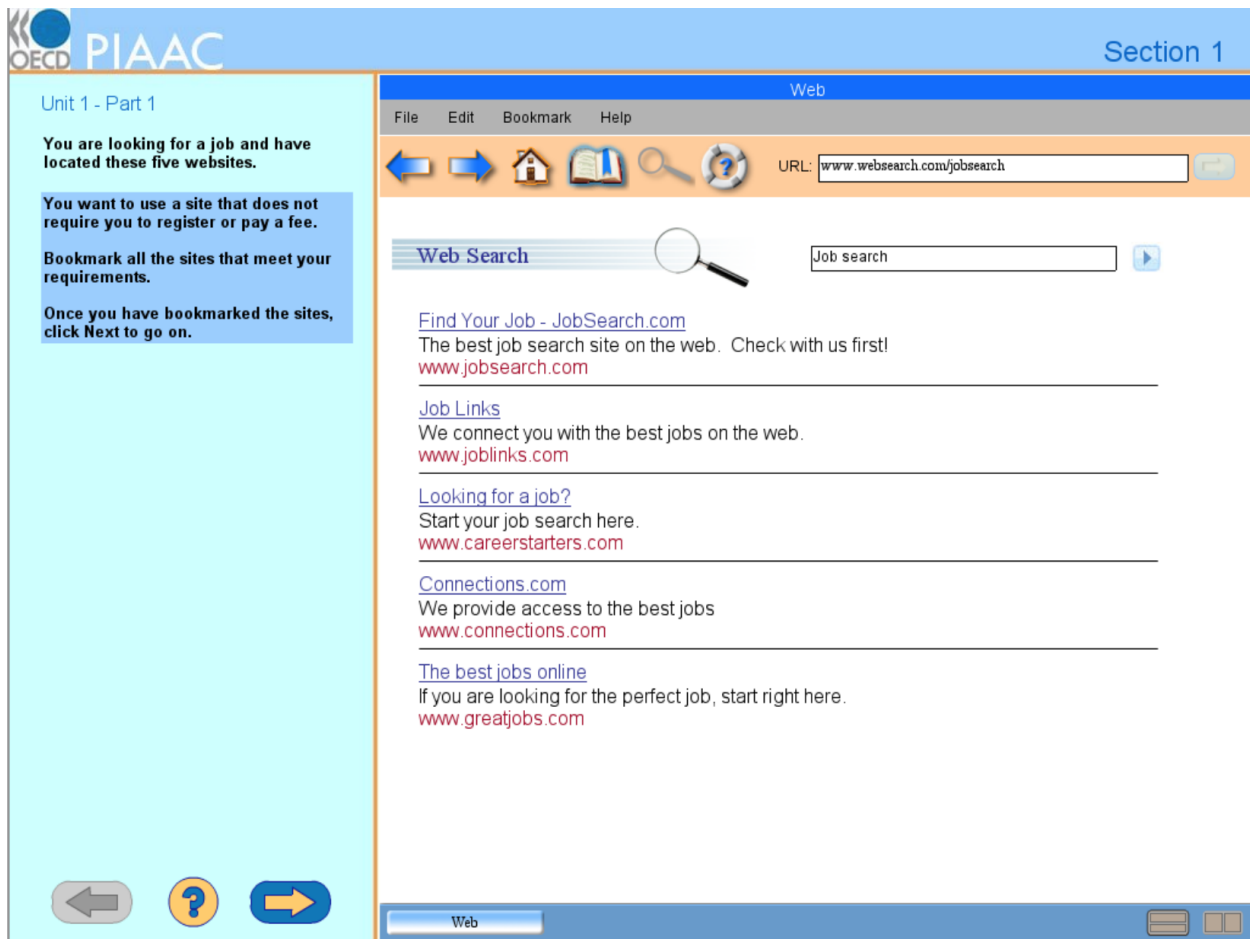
OECD PIAAC

Section 1

Unit 1 - Part 1

You are looking for a job and have located these five websites.

You want to use a site that does not require you to register or pay a fee.

Bookmark all the sites that meet your requirements.

Once you have bookmarked the sites, click Next to go on.

Web

File Edit Bookmark Help

URL: www.websearch.com/jobsearch

Web Search

Job search

Find Your Job - JobSearch.com
The best job search site on the web. Check with us first!
www.jobsearch.com

Job Links
We connect you with the best jobs on the web.
www.joblinks.com

Looking for a job?
Start your job search here.
www.careerstarters.com

Connections.com
We provide access to the best jobs
www.connections.com

The best jobs online
If you are looking for the perfect job, start right here.
www.greatjobs.com

Web